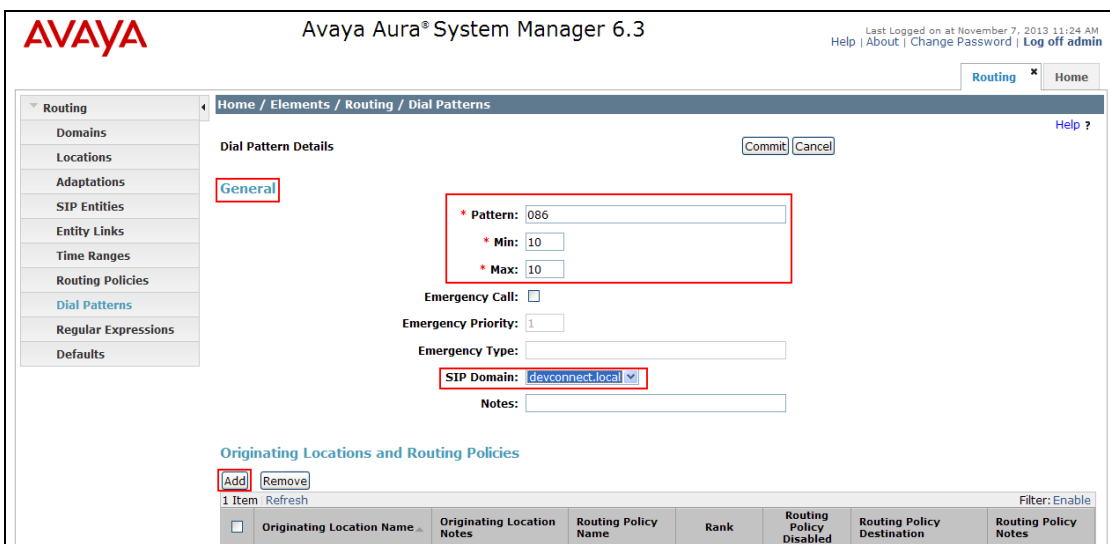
AVAYA

Avaya Aura® System Manager 6.3

Last Logged on at November 7, 2013 11:24 AM
Help | About | Change Password | Log off admin

Routing × Home

Routing
Domains
Locations
Adaptations
SIP Entities
Entity Links
Time Ranges
Routing Policies
Dial Patterns
Regular Expressions
Defaults

Home / Elements / Routing / Dial Patterns

Help ?

Dial Pattern Details

Commit Cancel

General

* Pattern: 086
* Min: 10
* Max: 10
Emergency Call:
Emergency Priority: 1
Emergency Type:
SIP Domain: devconnect.local
Notes:

Originating Locations and Routing Policies

Add Remove

1 Item Refresh

Filter: Enable

| | Originating Location Name | Originating Location Notes | Routing Policy Name | Rank | Routing Policy Disabled | Routing Policy Destination | Routing Policy Notes |
|---|---|---|---|---|---|---|---|